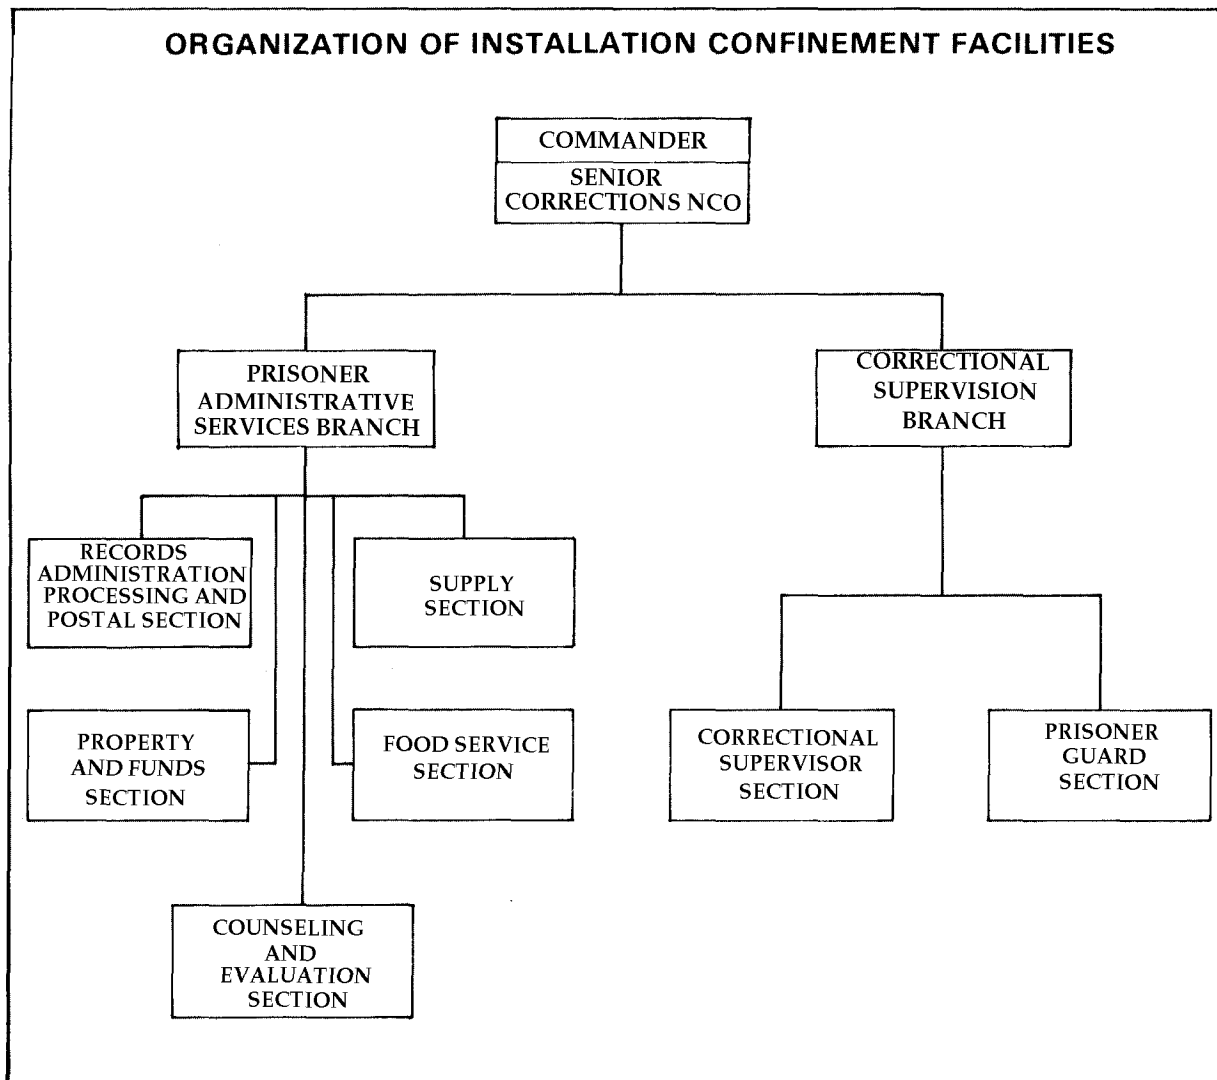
ORGANIZATION OF INSTALLATION CONFINEMENT FACILITIES

COMMANDER
SENIOR CORRECTIONS NCO

PRISONER ADMINISTRATIVE SERVICES BRANCH

CORRECTIONAL SUPERVISION BRANCH

RECORDS ADMINISTRATION PROCESSING AND POSTAL SECTION

SUPPLY SECTION

PROPERTY AND FUNDS SECTION

FOOD SERVICE SECTION

COUNSELING AND EVALUATION SECTION

CORRECTIONAL SUPERVISOR SECTION

PRISONER GUARD SECTION